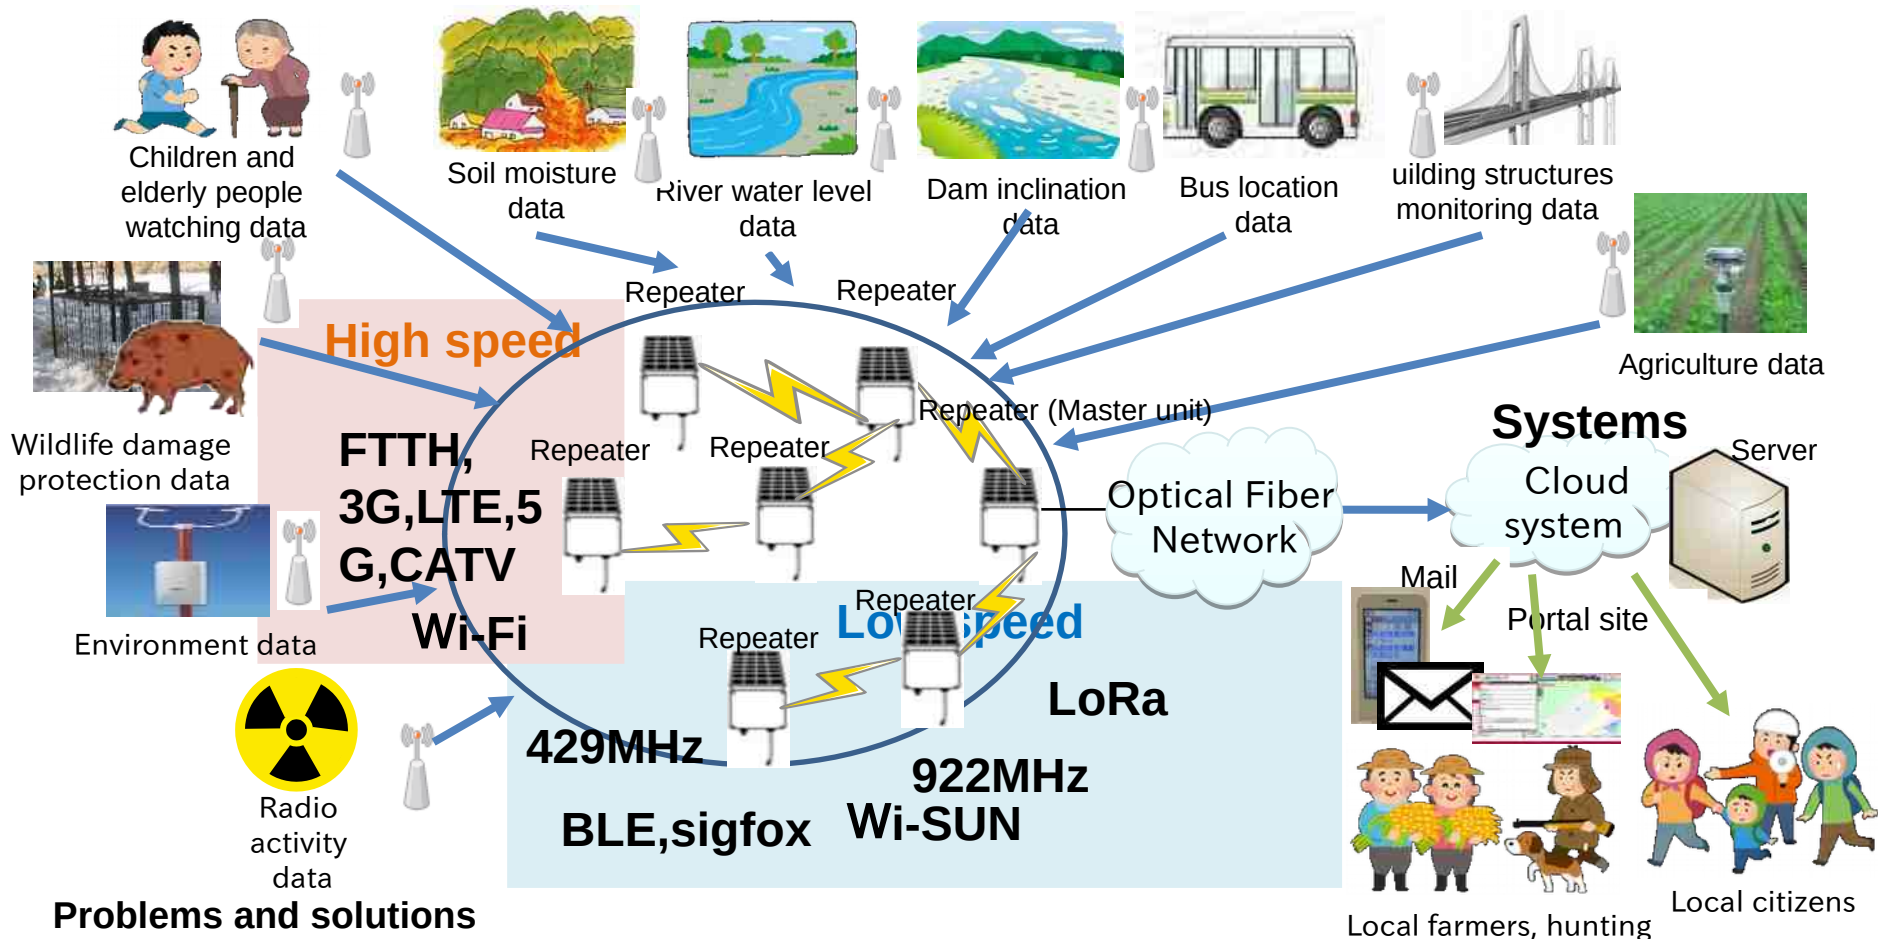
Children and elderly people watching data

Soil moisture data

River water level data

Dam inclination data

Bus location data

uilding structures monitoring data

Wildlife damage protection data

Agriculture data

Repeater

Repeater

High speed

FTTH, 3G,LTE,5 G,CATV

Wi-Fi

Repeater

Repeater

Repeater (Master unit)

Optical Fiber Network

Systems

Server

Cloud system

Environment data

Repeater

Repeater

Low speed

LoRa

429MHz

922MHz

BLE,sigfox

Wi-SUN

Mail

Portal site

Radio activity data

Problems and solutions

Local farmers, hunting

Local citizens